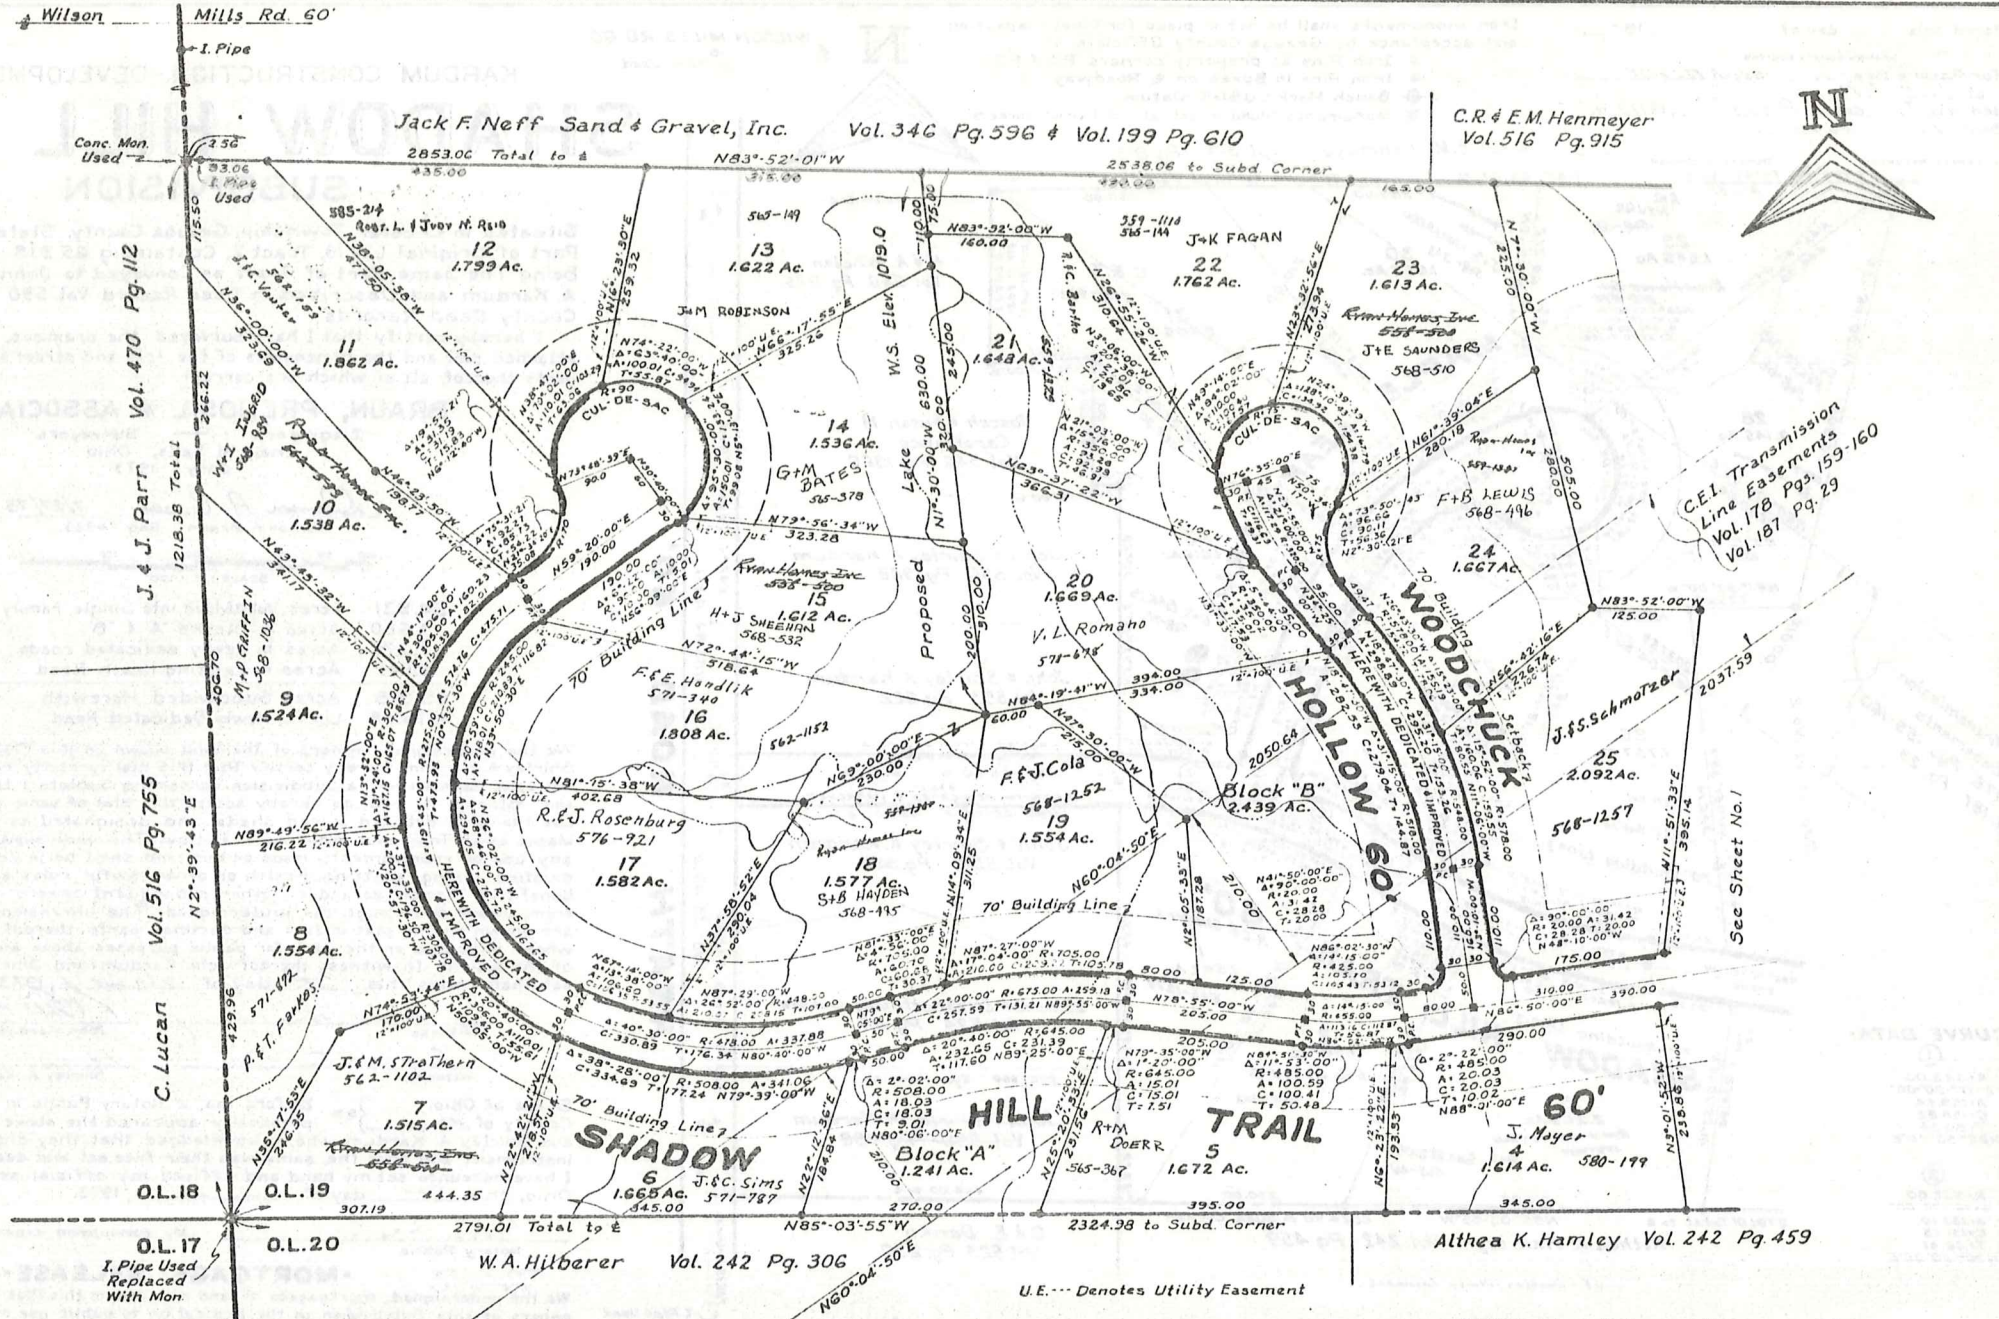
Wilson Mills Rd. 60'

I. Pipe

Conc. Mon. Used

2.56

93.06

I. Pipe Used

Jack F. Neff Sand & Gravel, Inc. Vol. 346 Pg. 596 & Vol. 199 Pg. 610

C.R. & E.M. Henmeyer Vol. 516 Pg. 915

N

2853.06 Total to ℄

435.00

N83°-52'-01"W

315.00

2538.06 to Subd. Corner

420.00

165.00

585-214 Robt. L. & Judy N. Reid

12 1.799 Ac.

13 1.622 Ac.

565-149

559-1114 565-144 J+K FAGAN

22 1.762 Ac.

23 1.613 Ac.

N83°-52'-00"W 160.00

11 1.862 Ac.

J+M ROBINSON

Ryan Homes Inc 558-500

J+E SAUNDERS 568-510

N66°-17'-55"E 325.26

W.S. Elev. 1019.0

CUL-DE-SAC

21 1.648 Ac.

CUL-DE-SAC

N61°-39'-04"E 280.18

14 1.536 Ac.

G+M BATES 565-378

N63°-37'-22"W 366.31

F+B LEWIS 568-496

C.E.I. Transmission Line Easements Vol. 178 Pgs. 159-160 Vol. 187 Pg. 29

10 1.538 Ac.

N79°-56'-34"W 323.28

Proposed Lake

N1°-30'-00"W

24 1.667 Ac.

N59°-20'-00"E 190.00

Ryan Homes Inc 558-500

15 1.612 Ac.

H+J SHEEHAN 568-532

20 1.669 Ac.

N83°-52'-00"W 125.00

70' Building Line

N72°-44'-15"W 518.64

V.L. Romano 571-678

WOODCHUCK

HOLLOW 60'

70' Building Setback

2037.59

9 1.524 Ac.

F+E Handlik 571-340

16 1.808 Ac.

394.00 334.00

N84°-19'-41"W

60.00

562-1152

N47°-30'-00"W 215.00

2050.64

J.&S. Schmotzer

25 2.092 Ac.

N81°-15'-38"W 402.68

N69°-00'-00"E 230.00

F+J.Cola 568-1252

Block "B" 2.439 Ac.

19 1.554 Ac.

568-1257

N89°-49'-56"W 216.22

R.&J. Rosenburg 576-921

17 1.582 Ac.

18 1.577 Ac. S+B HAYDEN 568-495

Ryan Homes Inc

N60°-04'-50"E

See Sheet No.1

8 1.554 Ac.

HEREWITH DEDICATED & IMPROVED

70' Building Line

571-492 P&T. Forkes

N74°-53'-44"E 170.00

J.&M. Strathern 562-1102

C. Lucan Vol. 516 Pg. 755

J.&J. Parr Vol. 470 Pg. 112

1218.38 Total

7 1.515 Ac.

Ryan Homes Inc 558-500

70' Building Line

SHADOW

6 1.665 Ac.

J.&C. Sims 571-787

HILL

Block "A" 1.241 Ac.

R+M DOERR 565-367

TRAIL

5 1.672 Ac.

60'

J. Mayer

4 1.614 Ac. 580-199

O.L.18 O.L.19

444.35

307.19

345.00

270.00

395.00

345.00

2791.01 Total to ℄

N85°-03'-55"W

2324.98 to Subd. Corner

O.L.17 O.L.20

I. Pipe Used Replaced With Mon.

W.A. Hilberer Vol. 242 Pg. 306

Althea K. Hamley Vol. 242 Pg. 459

N60°-04'-50"E

U.E. --- Denotes Utility Easement